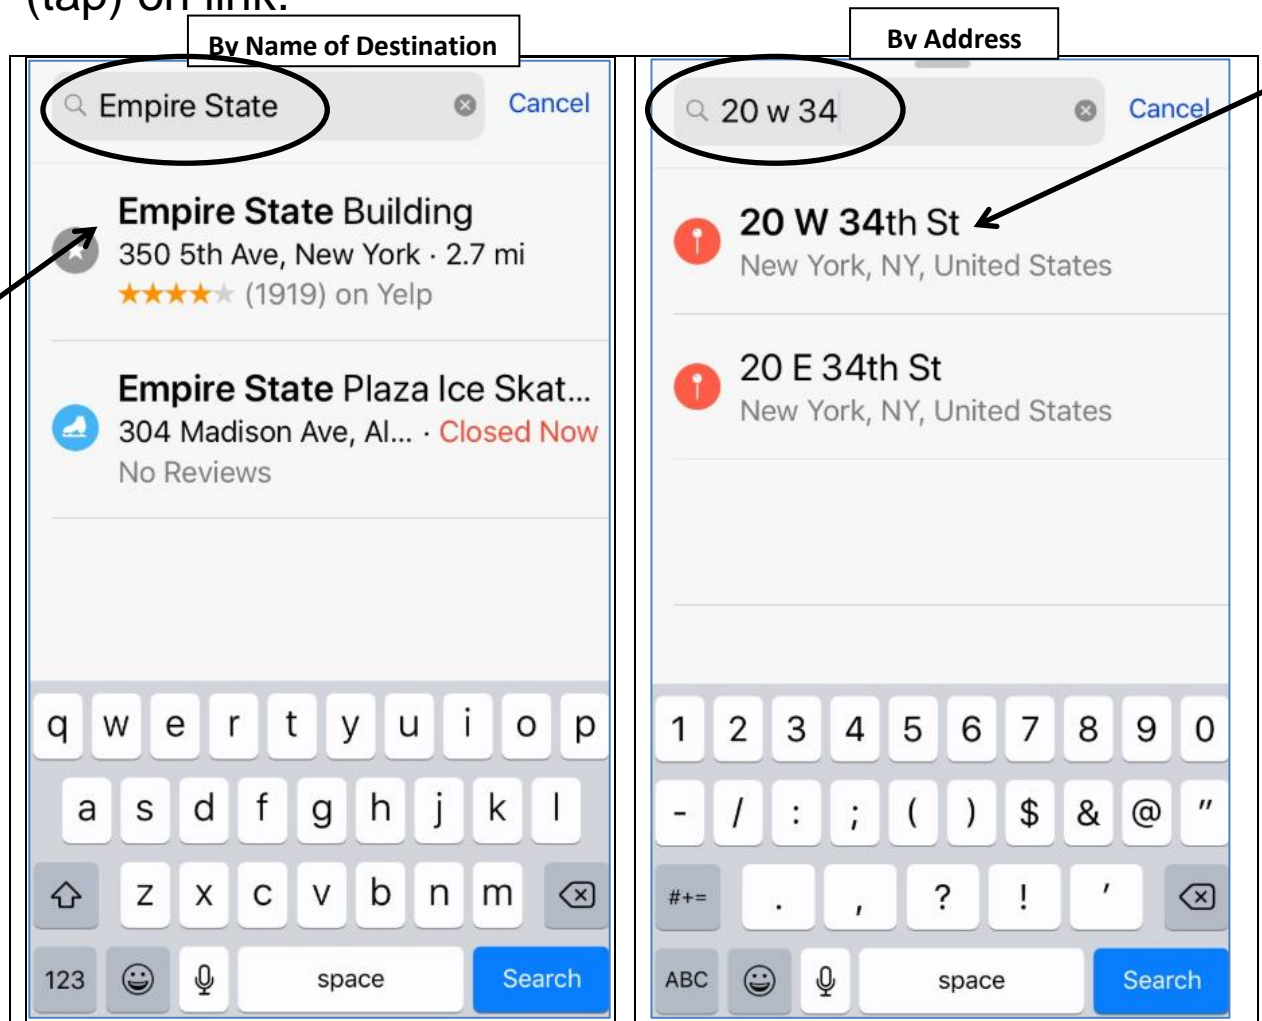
(tap) on link.

By Name of Destination

Empire State

Cancel

Empire State Building
350 5th Ave, New York · 2.7 mi
★★★★★ (1919) on Yelp

Empire State Plaza Ice Skat...
304 Madison Ave, Al... · Closed Now
No Reviews

q w e r t y u i o p
a s d f g h j k l
z x c v b n m
123 space Search

By Address

20 w 34

Cancel

20 W 34th St
New York, NY, United States

20 E 34th St
New York, NY, United States

1 2 3 4 5 6 7 8 9 0
- / : ; ( ) $ & @ "
#+= . , ? ! '
ABC space Search